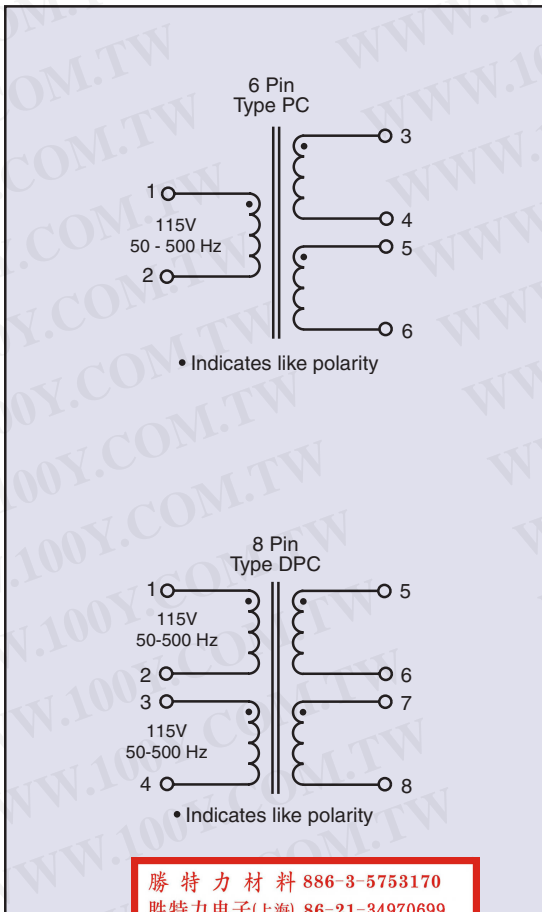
6 Pin
Type PC

3

1

4

115V
50 - 500 Hz

5

2

6

• Indicates like polarity

8 Pin
Type DPC

1

5

115V
50-500 Hz

2

6

3

7

115V
50-500 Hz

4

8

• Indicates like polarity

勝 特 力 材 料 886-3-5753170
胜特力电子(上海) 86-21-34970699

WWW.100Y.COM.TW